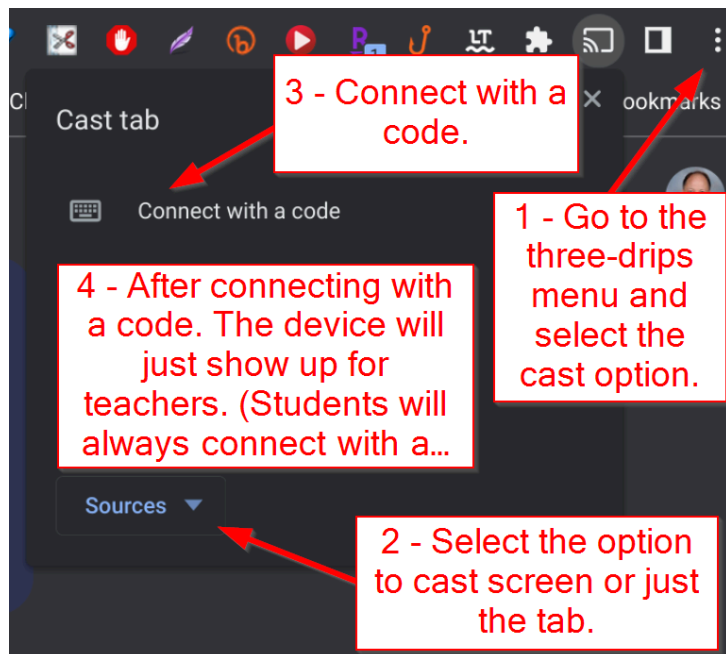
Cl

Cast tab

3 - Connect with a code.

ookmarks

Connect with a code

1 - Go to the three-drips menu and select the cast option.

4 - After connecting with a code. The device will just show up for teachers. (Students will always connect with a...

Sources

2 - Select the option to cast screen or just the tab.